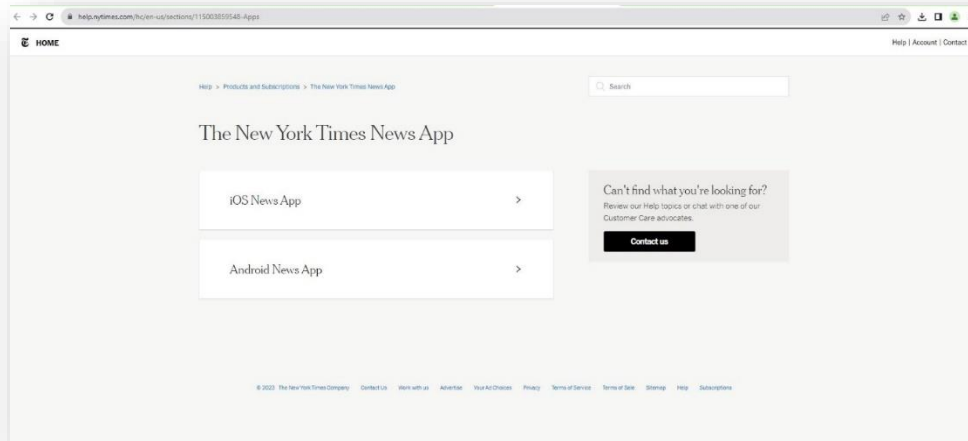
help.nytimes.com/hc/en-us/sections/115003859548-Apps

HOME

Help | Account | Contact

Help > Products and Subscriptions > The New York Times News App

Search

The New York Times News App

iOS News App

Android News App

Can't find what you're looking for?

Review our Help topics or chat with one of our Customer Care advocates.

Contact us

© 2023 The New York Times Company Contact Us Work with us Advertise Your Ad Choices Privacy Terms of Service Terms of Sale Sitemap Help Subscriptions